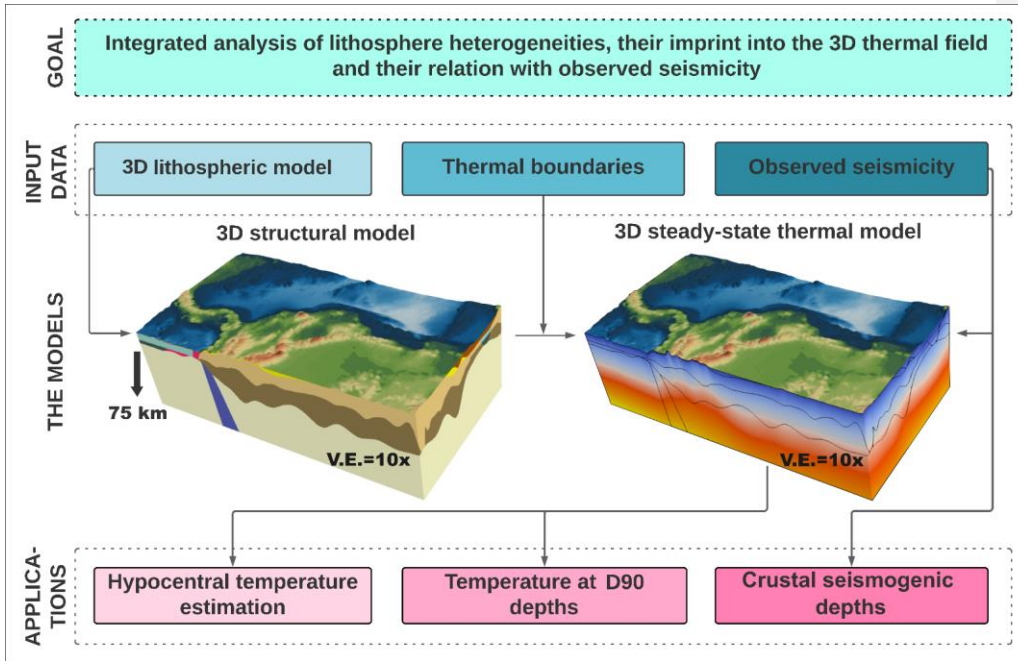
GOAL

Integrated analysis of lithosphere heterogeneities, their imprint into the 3D thermal field and their relation with observed seismicity

INPUT DATA

3D lithospheric model

Thermal boundaries

Observed seismicity

THE MODELS

3D structural model

3D steady-state thermal model

75 km

V.E.=10x

V.E.=10x

APPLICATIONS

Hypocentral temperature estimation

Temperature at D90 depths

Crustal seismogenic depths